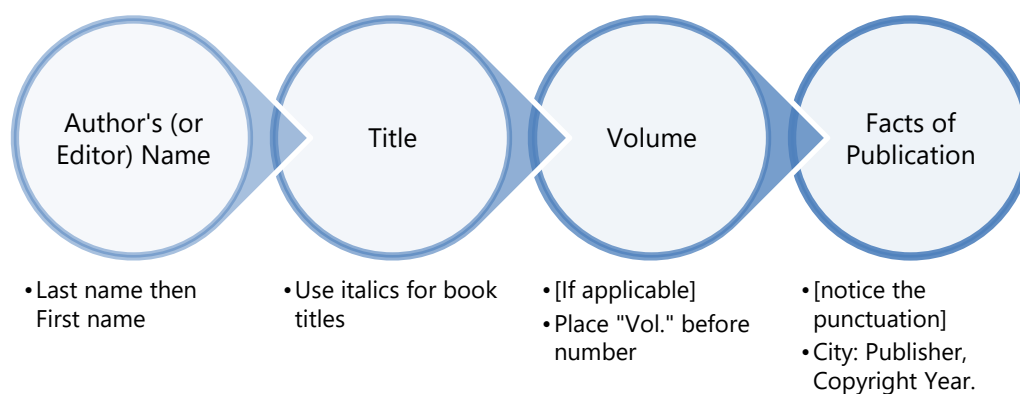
Author's (or Editor) Name

Title

Volume

Facts of Publication

• Last name then First name

• Use italics for book titles

• [If applicable]
• Place "Vol." before number

• [notice the punctuation]
• City: Publisher, Copyright Year.